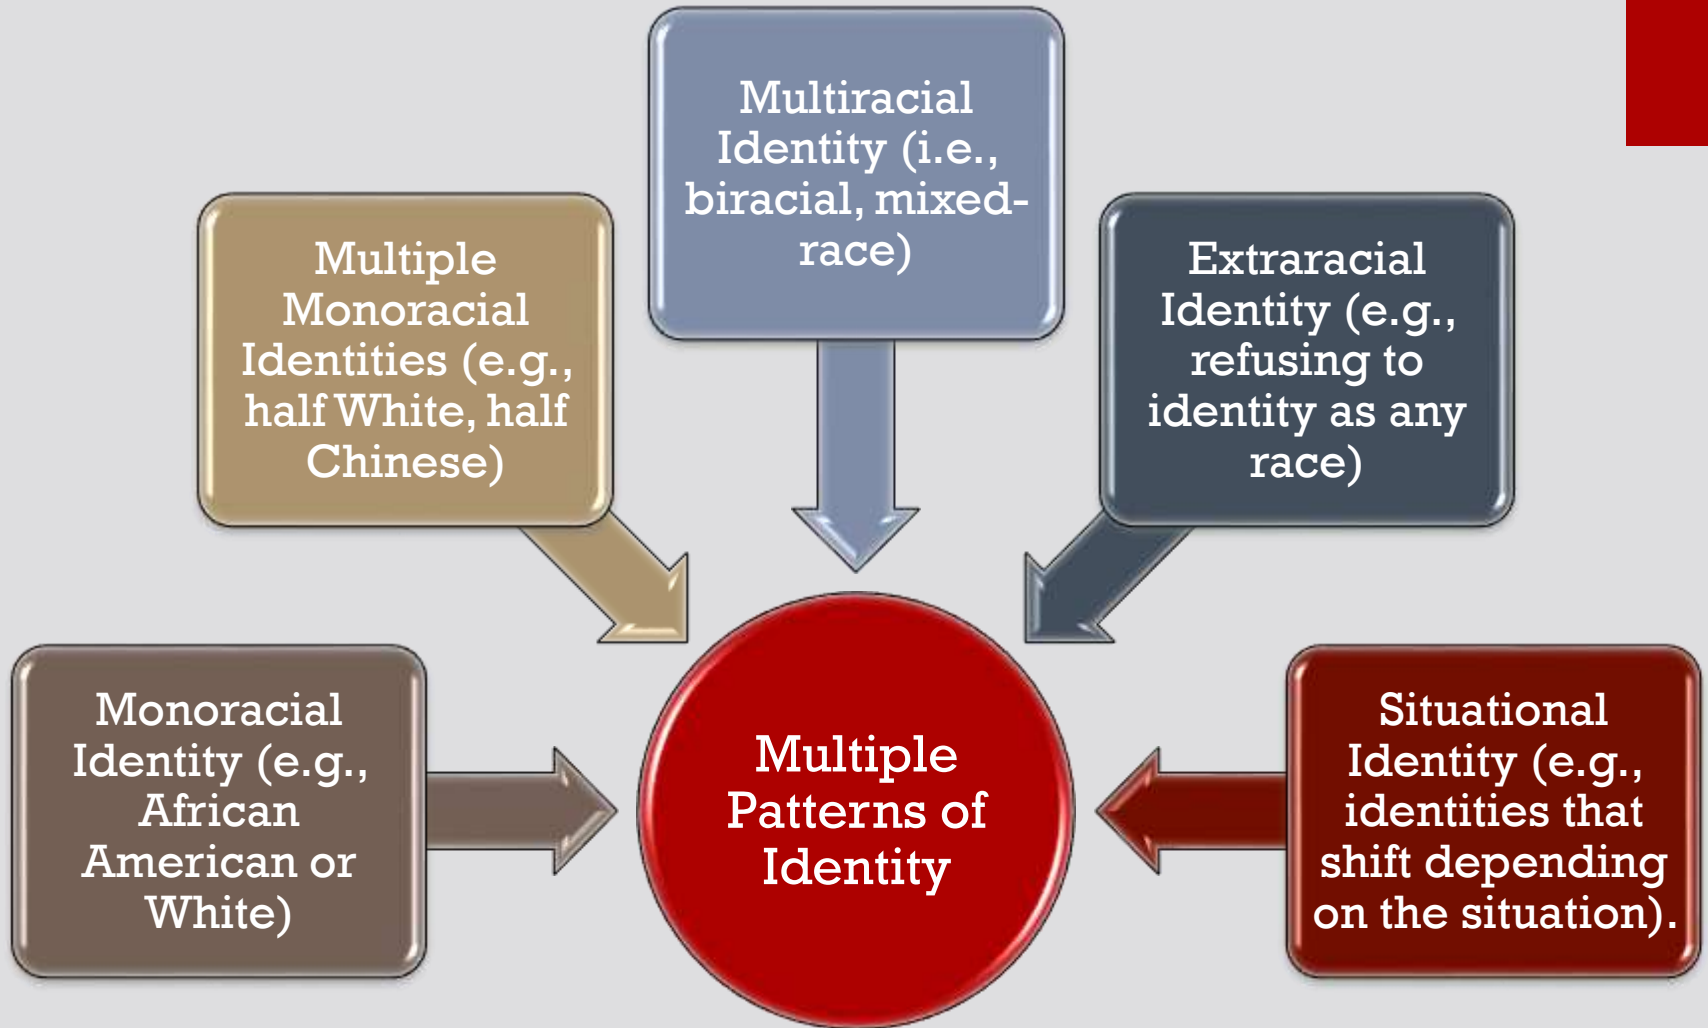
Multiracial Identity (i.e., biracial, mixed-race)

Multiple Monoracial Identities (e.g., half White, half Chinese)

Extraracial Identity (e.g., refusing to identity as any race)

Monoracial Identity (e.g., African American or White)

Multiple Patterns of Identity

Situational Identity (e.g., identities that shift depending on the situation).